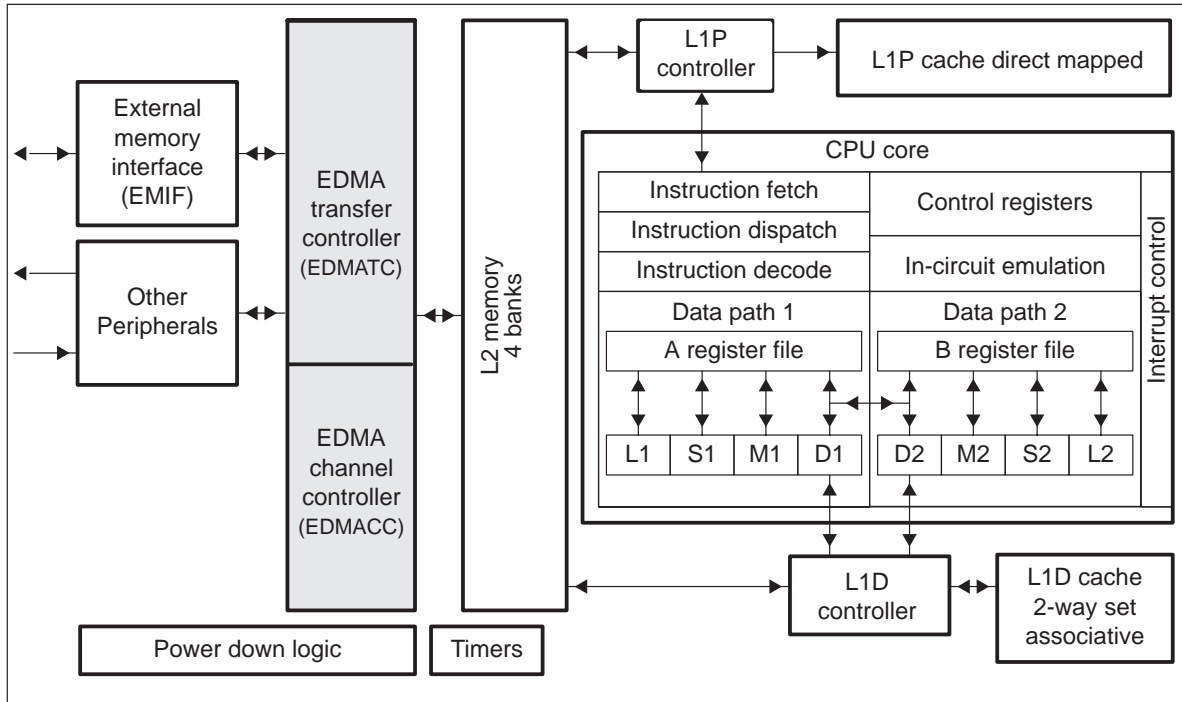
External memory interface (EMIF)

Other Peripherals

EDMA transfer controller (EDMATC)

EDMA channel controller (EDMACC)

L2 memory 4 banks

L1P controller

L1P cache direct mapped

CPU core

Instruction fetch

Instruction dispatch

Instruction decode

Control registers

In-circuit emulation

Interrupt control

Data path 1

Data path 2

A register file

B register file

| L1 | S1 | M1 | D1 | D2 | M2 | S2 | L2 |
|---|---|---|---|---|---|---|---|

L1D controller

L1D cache 2-way set associative

Power down logic

Timers